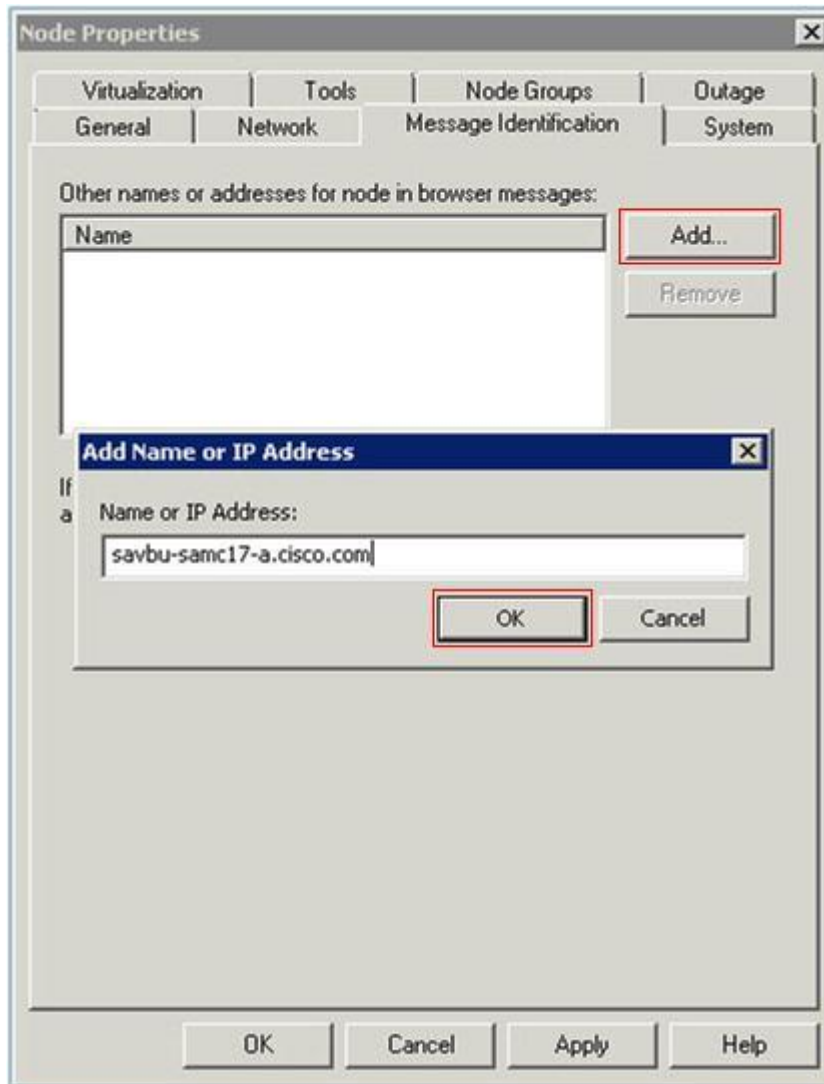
Node Properties

Virtualization | Tools | Node Groups | Outage
General | Network | Message Identification | System

Other names or addresses for node in browser messages:

Name

Add...

Remove

Add Name or IP Address

If
a

Name or IP Address:

savbu-samc17-a.cisco.com

OK

Cancel

OK | Cancel | Apply | Help